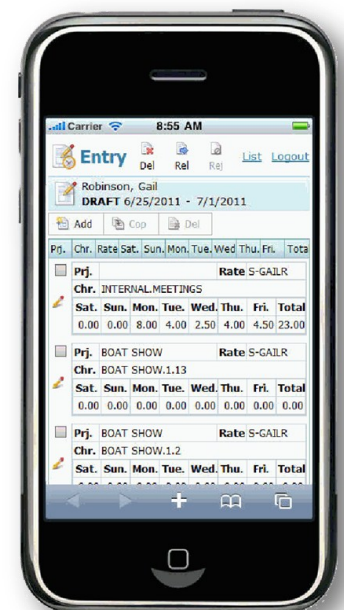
Carrier 8:55 AM

Entry Del Rel Rej List Logout

Robinson, Gail
DRAFT 6/25/2011 - 7/1/2011

Add Cop Del

| Prj. | Chr. | Rate | Sat. | Sun. | Mon. | Tue. | Wed. | Thu. | Fri. | Tota |
|---|---|---|---|---|---|---|---|---|---|---|

Prj. Rate S-GAILR
Chr. INTERNAL.MEETINGS

| Sat. | Sun. | Mon. | Tue. | Wed. | Thu. | Fri. | Total |
|---|---|---|---|---|---|---|---|
| 0.00 | 0.00 | 8.00 | 4.00 | 2.50 | 4.00 | 4.50 | 23.00 |

Prj. BOAT SHOW Rate S-GAILR
Chr. BOAT SHOW.1.13

| Sat. | Sun. | Mon. | Tue. | Wed. | Thu. | Fri. | Total |
|---|---|---|---|---|---|---|---|
| 0.00 | 0.00 | 0.00 | 0.00 | 0.00 | 0.00 | 0.00 | 0.00 |

Prj. BOAT SHOW Rate S-GAILR
Chr. BOAT SHOW.1.2

| Sat. | Sun. | Mon. | Tue. | Wed. | Thu. | Fri. | Total |
|---|---|---|---|---|---|---|---|
| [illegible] | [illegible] | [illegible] | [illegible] | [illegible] | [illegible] | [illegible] | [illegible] |